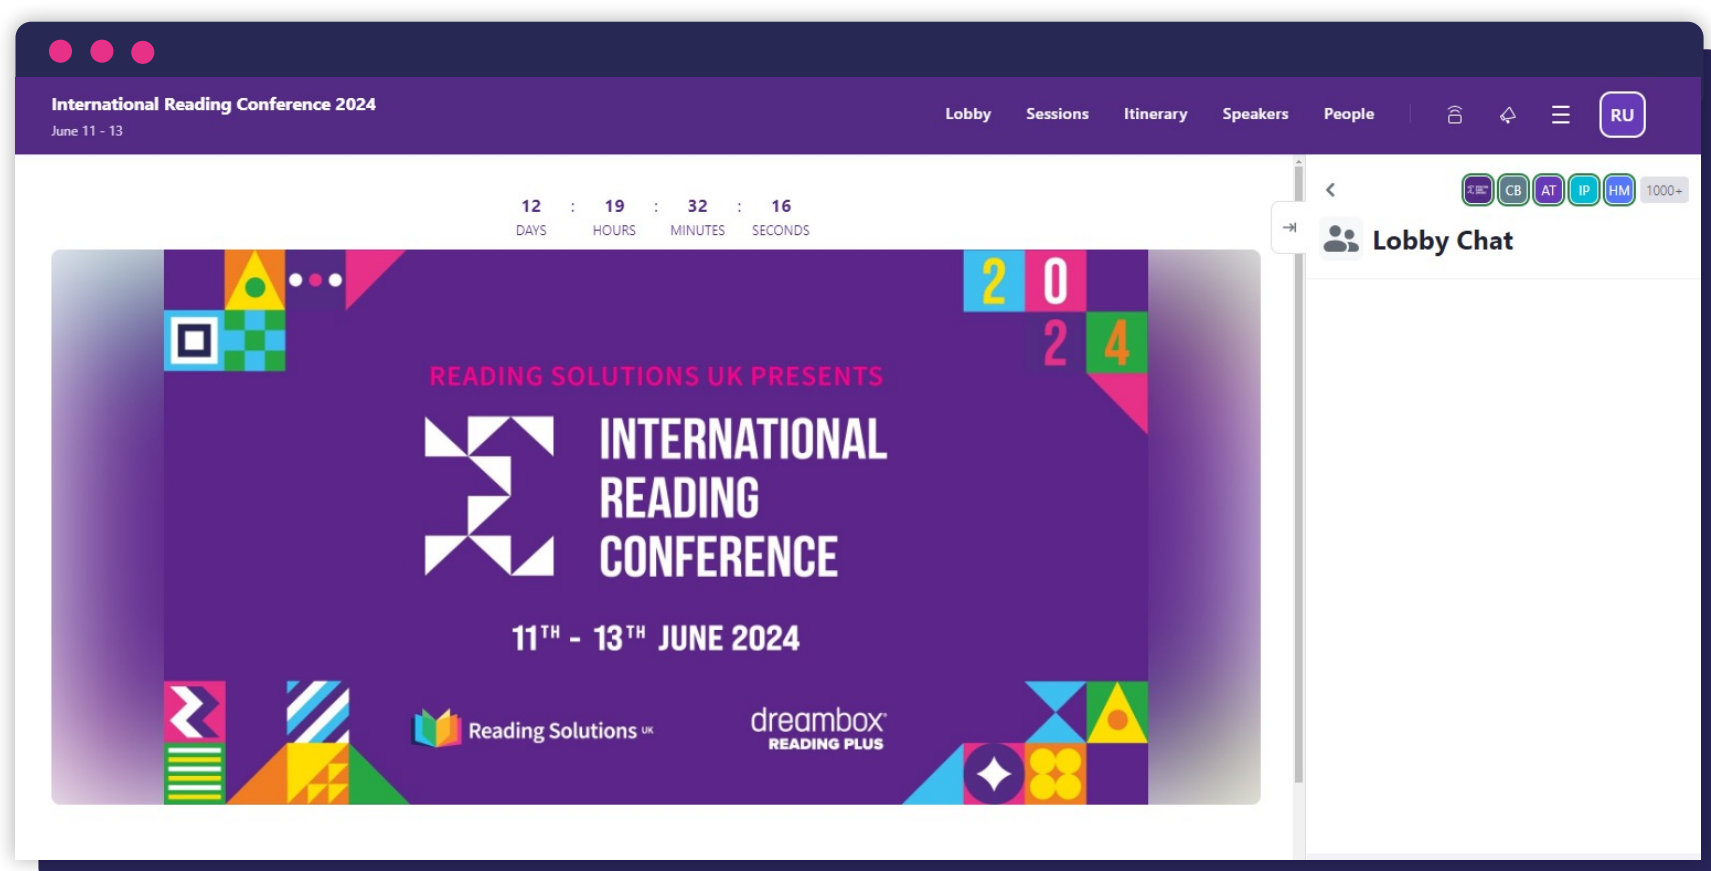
International Reading Conference 2024
June 11 - 13

Lobby Sessions Itinerary Speakers People

RU

12 : 19 : 32 : 16
DAYS HOURS MINUTES SECONDS

2 0 2 4

READING SOLUTIONS UK PRESENTS

INTERNATIONAL READING CONFERENCE

11$^{TH}$ - 13$^{TH}$ JUNE 2024

Reading Solutions UK

dreambox READING PLUS

CB AT IP HM 1000+

Lobby Chat